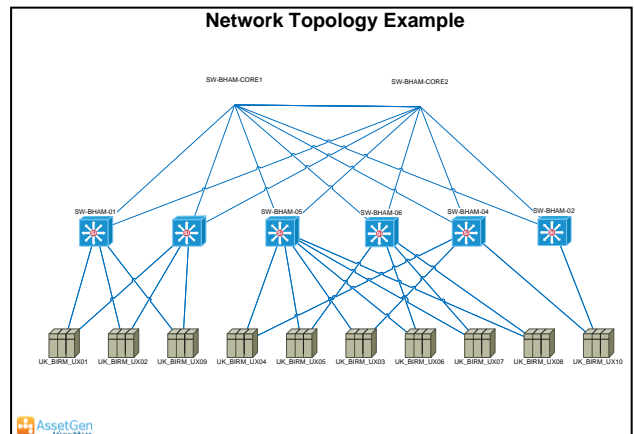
Network Topology Example

SW-BHAM-CORE1

SW-BHAM-CORE2

SW-BHAM-01

SW-BHAM-05

SW-BHAM-06

SW-BHAM-04

SW-BHAM-02

UK_BIRM_UX01

UK_BIRM_UX02

UK_BIRM_UX09

UK_BIRM_UX04

UK_BIRM_UX05

UK_BIRM_UX03

UK_BIRM_UX06

UK_BIRM_UX07

UK_BIRM_UX08

UK_BIRM_UX10

AssetGen

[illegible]